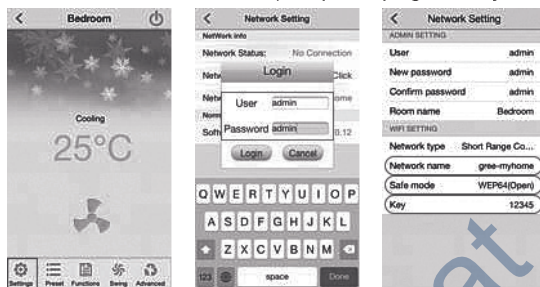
Bedroom

Cooling

25°C

Settings Preset Functions Swing Advanced

Network Setting

NetWork Info

Network Status: No Connection

Netw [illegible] Click

Netw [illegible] ome

Norm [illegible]

Softw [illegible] 0.12

Login

User admin

Password admin

Login Cancel

Q W E R T Y U I O P

A S D F G H J K L

Z X C V B N M

123 space Done

Network Setting

ADMIN SETTING

User admin

New password admin

Confirm password admin

Room name Bedroom

WIFI SETTING

Network type Short Range Co...

Network name gree-myhome

Safe mode WEP64(Open)

Key 12345